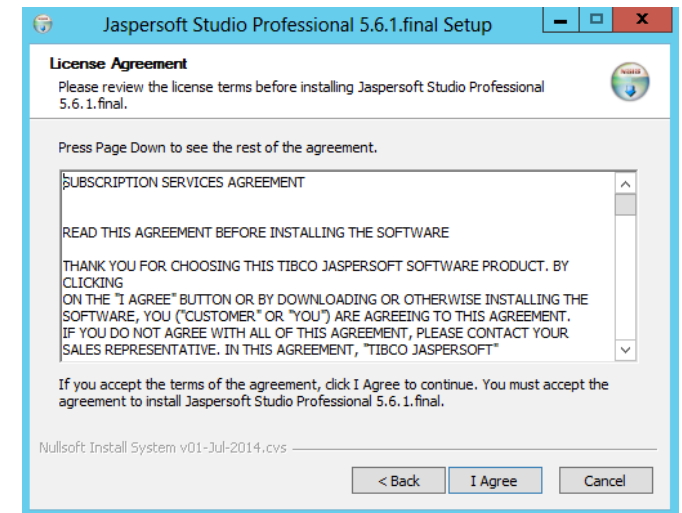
Jaspersoft Studio Professional 5.6.1.final Setup

License Agreement

Please review the license terms before installing Jaspersoft Studio Professional 5.6.1.final.

Press Page Down to see the rest of the agreement.

SUBSCRIPTION SERVICES AGREEMENT

READ THIS AGREEMENT BEFORE INSTALLING THE SOFTWARE

THANK YOU FOR CHOOSING THIS TIBCO JASPERSOFT SOFTWARE PRODUCT. BY CLICKING
ON THE "I AGREE" BUTTON OR BY DOWNLOADING OR OTHERWISE INSTALLING THE SOFTWARE, YOU ("CUSTOMER" OR "YOU") ARE AGREEING TO THIS AGREEMENT.
IF YOU DO NOT AGREE WITH ALL OF THIS AGREEMENT, PLEASE CONTACT YOUR SALES REPRESENTATIVE. IN THIS AGREEMENT, "TIBCO JASPERSOFT"

If you accept the terms of the agreement, click I Agree to continue. You must accept the agreement to install Jaspersoft Studio Professional 5.6.1.final.

Nullsoft Install System v01-Jul-2014.cvs

< Back

I Agree

Cancel